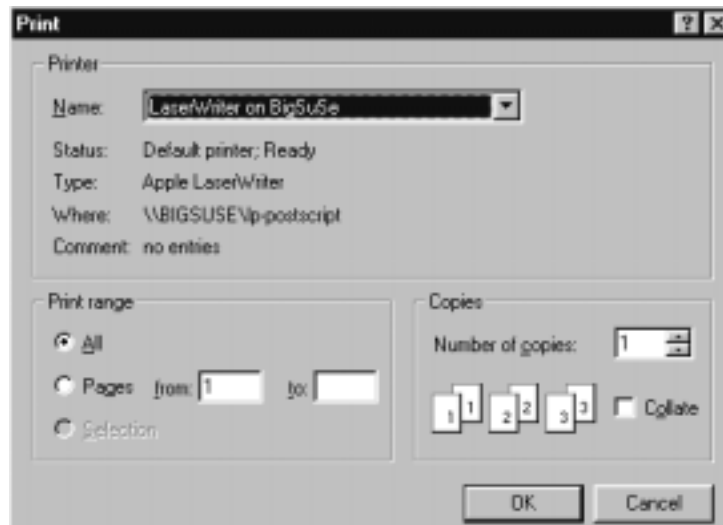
Print

?

Printer

Name: LaserWriter on BigSuSe

Status: Default printer; Ready

Type: Apple LaserWriter

Where: \\BIGSUSE\lp-postscript

Comment: no entries

Print range

All

Pages from: 1 to:

Selection

Copies

Number of copies: 1

1 1 2 2 3 3

Collate

OK

Cancel